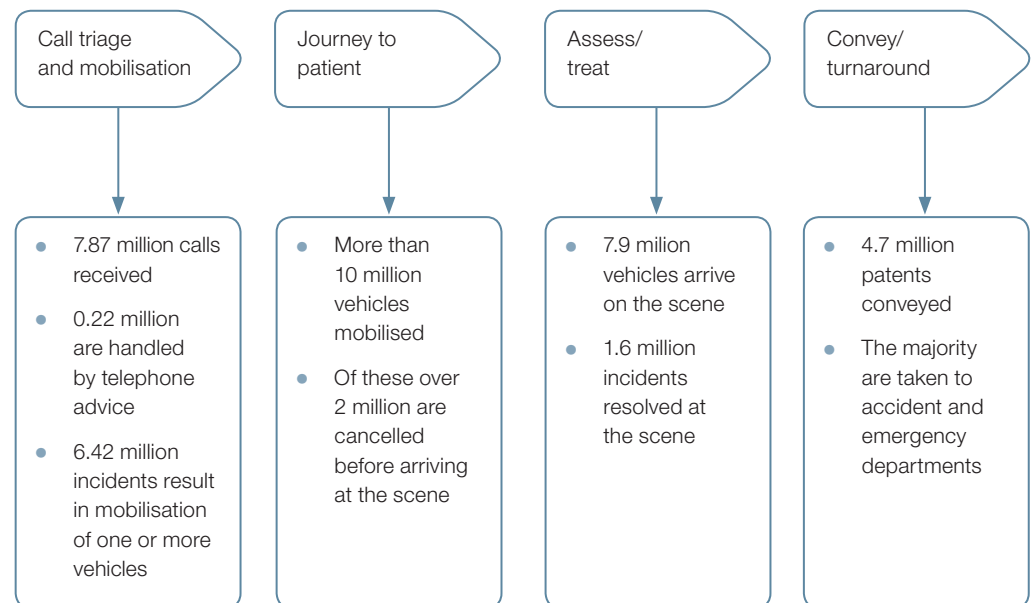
Call triage and mobilisation

Journey to patient

Assess/ treat

Convey/ turnaround

- 7.87 million calls received
- 0.22 million are handled by telephone advice
- 6.42 million incidents result in mobilisation of one or more vehicles

- More than 10 million vehicles mobilised
- Of these over 2 million are cancelled before arriving at the scene

- 7.9 milion vehicles arrive on the scene
- 1.6 million incidents resolved at the scene

- 4.7 million patents conveyed
- The majority are taken to accident and emergency departments